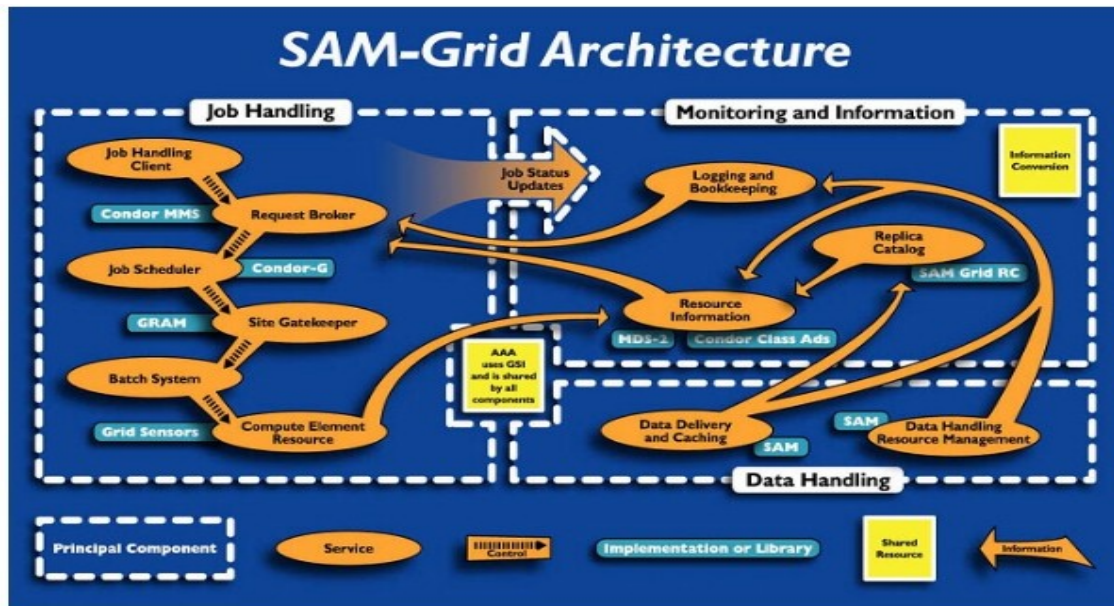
SAM-Grid Architecture

Job Handling

Job Handling Client

Condor MMS

Request Broker

Job Scheduler

Condor-G

GRAM

Site Gatekeeper

Batch System

Grid Sensors

Compute Element Resource

Job Status Updates

Monitoring and Information

Information Conversion

Logging and Bookkeeping

Replica Catalog

SAM Grid RC

Resource Information

MDS-2

Condor Class Ads

AAA uses GSI and is shared by all components

Data Delivery and Caching

SAM

SAM

Data Handling Resource Management

Data Handling

Principal Component

Service

Control

Implementation or Library

Shared Resource

Information